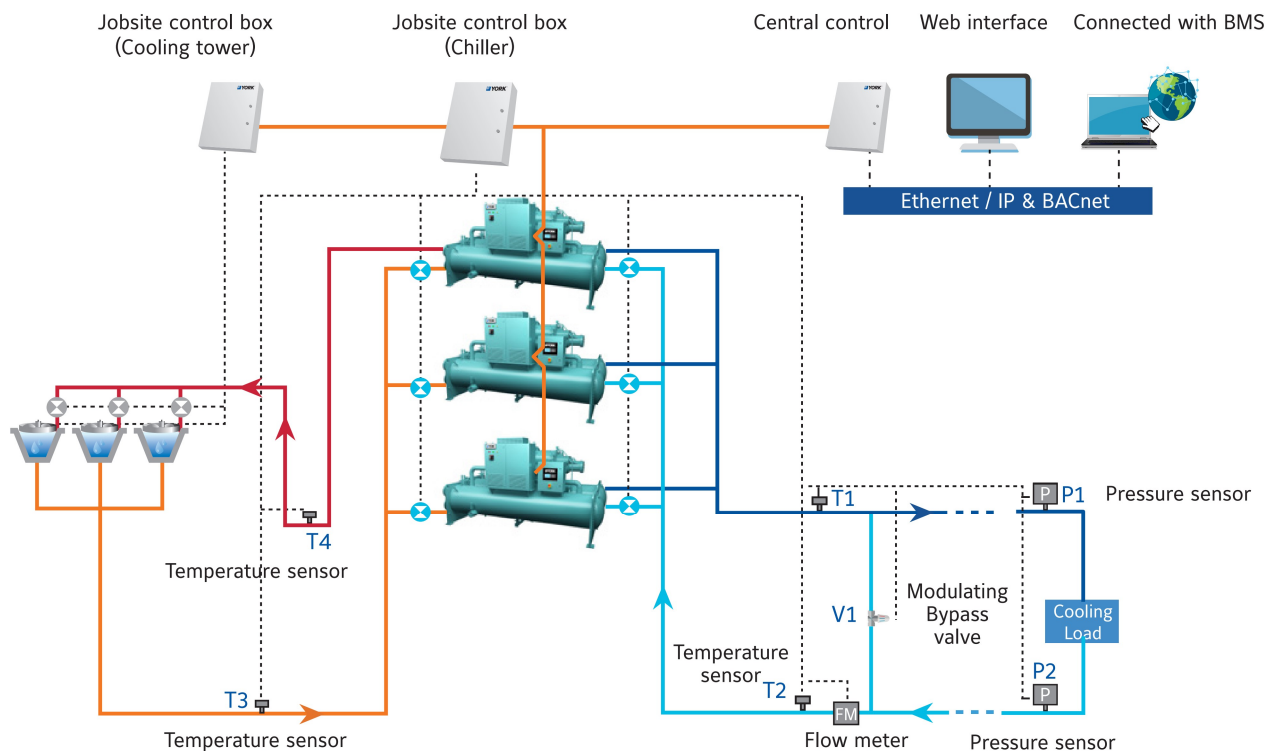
Jobsite control box (Cooling tower)

Jobsite control box (Chiller)

Central control

Web interface

Connected with BMS

YORK

YORK

YORK

Ethernet / IP & BACnet

T1

P

P1

Pressure sensor

T4

Temperature sensor

V1

Modulating Bypass valve

Cooling Load

Temperature sensor

T2

P2

P

T3

FM

Temperature sensor

Flow meter

Pressure sensor